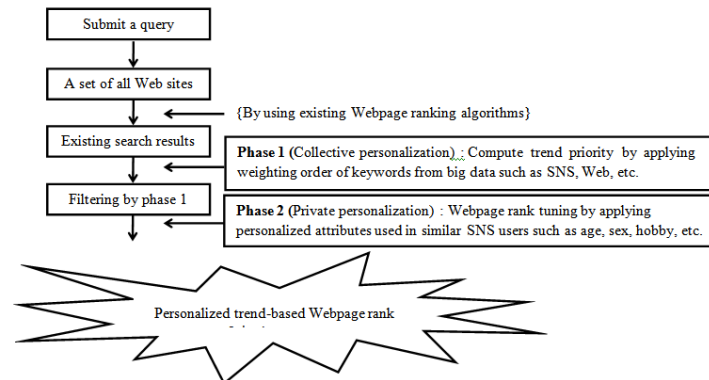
Submit a query

A set of all Web sites

{By using existing Webpage ranking algorithms}

Existing search results

**Phase 1** (Collective personalization) : Compute trend priority by applying weighting order of keywords from big data such as SNS, Web, etc.

Filtering by phase 1

**Phase 2** (Private personalization) : Webpage rank tuning by applying personalized attributes used in similar SNS users such as age, sex, hobby, etc.

Personalized trend-based Webpage rank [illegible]